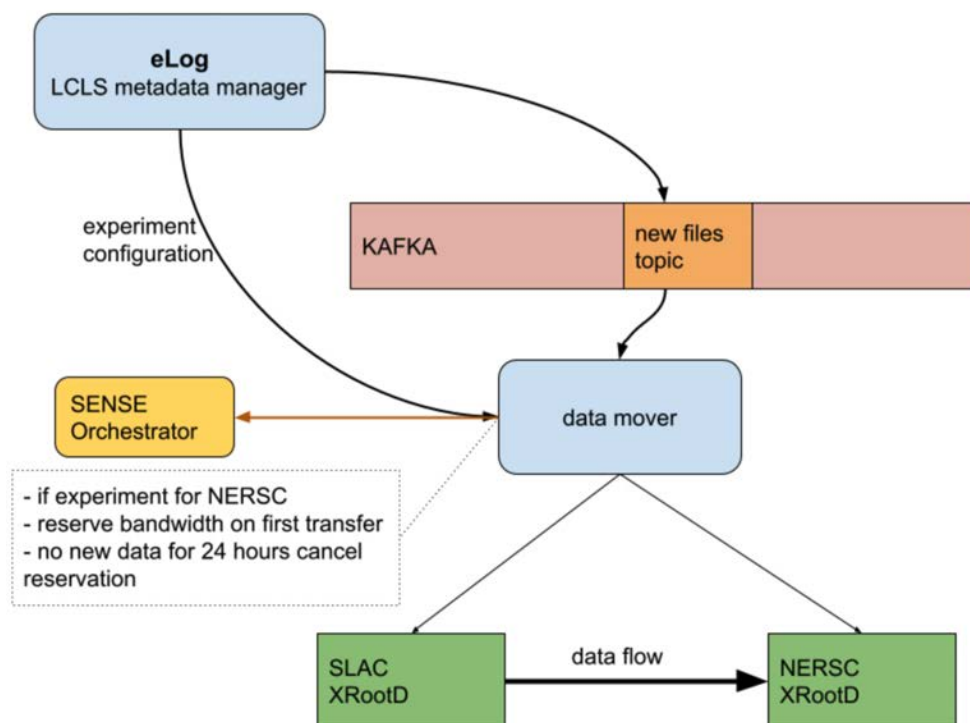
eLog
LCLS metadata manager

experiment configuration

KAFKA

new files topic

SENSE Orchestrator

data mover

- if experiment for NERSC
- reserve bandwidth on first transfer
- no new data for 24 hours cancel reservation

SLAC XRootD

data flow

NERSC XRootD